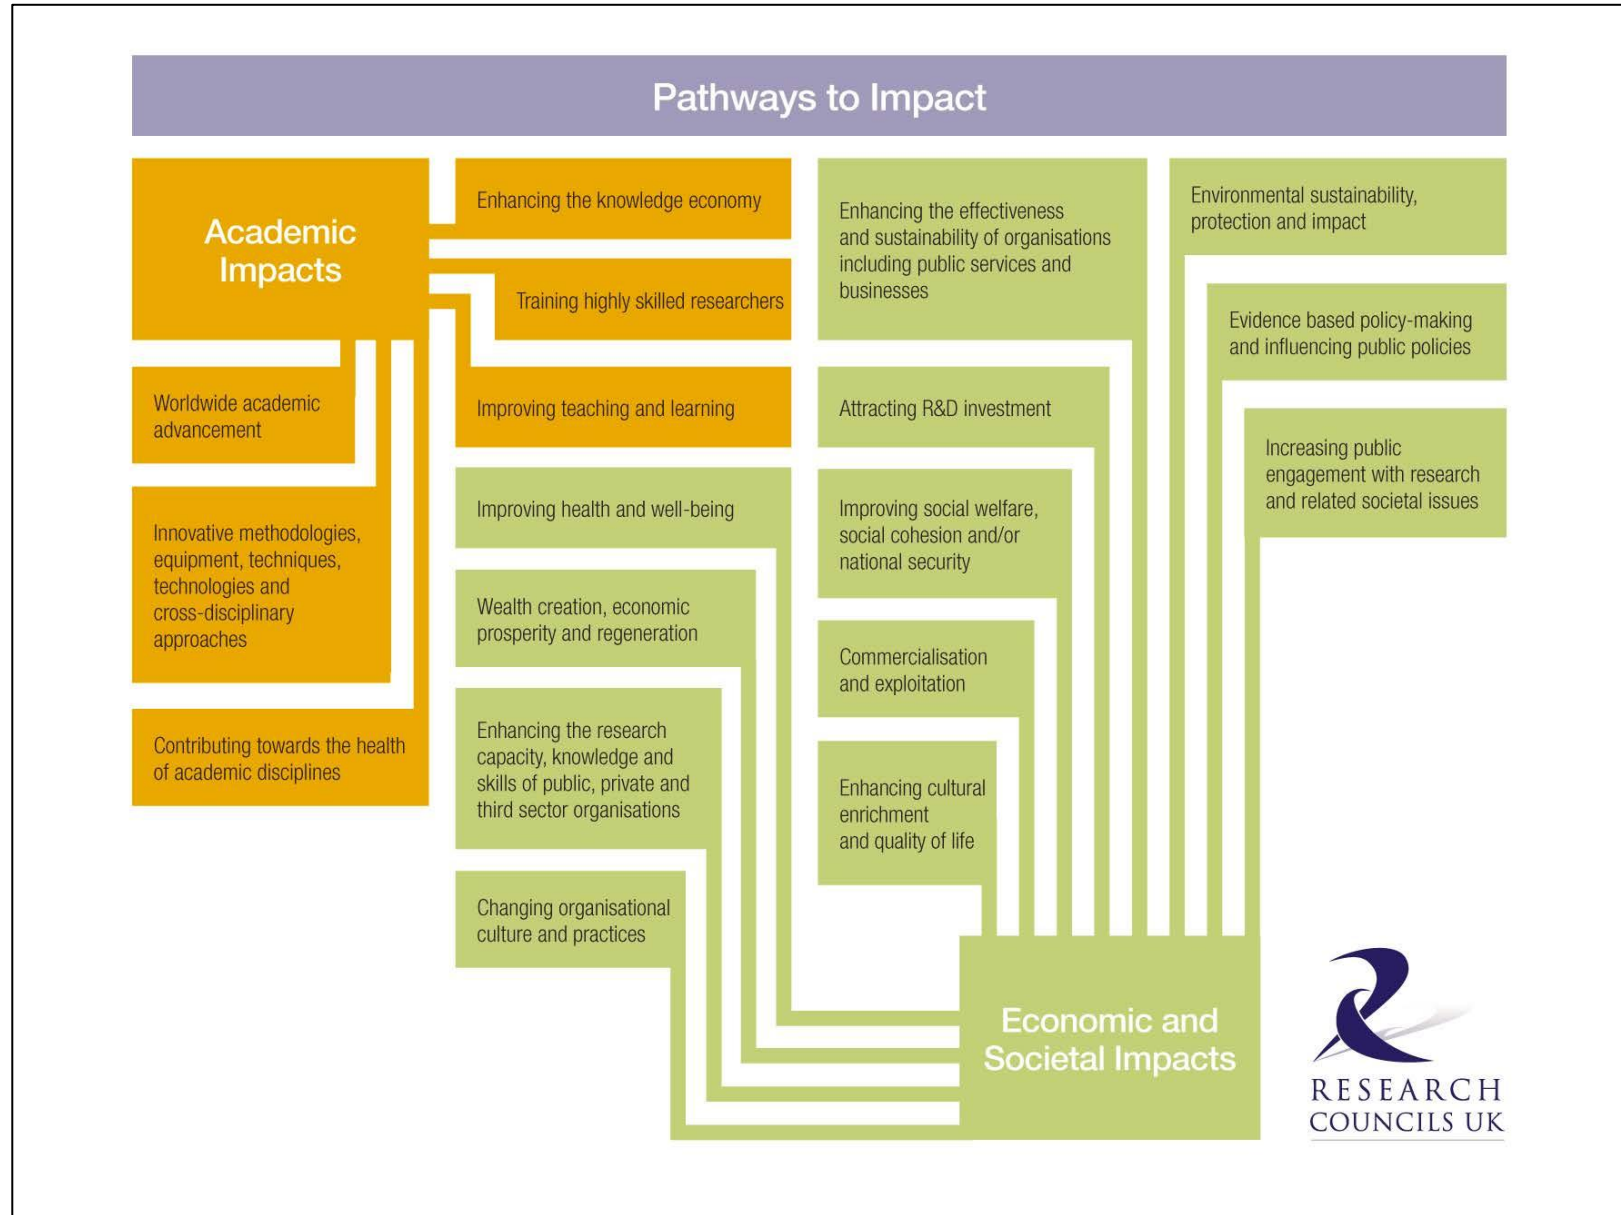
Pathways to Impact

Academic Impacts

Enhancing the knowledge economy

Training highly skilled researchers

Worldwide academic advancement

Improving teaching and learning

Innovative methodologies, equipment, techniques, technologies and cross-disciplinary approaches

Contributing towards the health of academic disciplines

Enhancing the effectiveness and sustainability of organisations including public services and businesses

Environmental sustainability, protection and impact

Evidence based policy-making and influencing public policies

Attracting R&D investment

Increasing public engagement with research and related societal issues

Improving health and well-being

Improving social welfare, social cohesion and/or national security

Wealth creation, economic prosperity and regeneration

Commercialisation and exploitation

Enhancing the research capacity, knowledge and skills of public, private and third sector organisations

Enhancing cultural enrichment and quality of life

Changing organisational culture and practices

Economic and Societal Impacts

RESEARCH COUNCILS UK